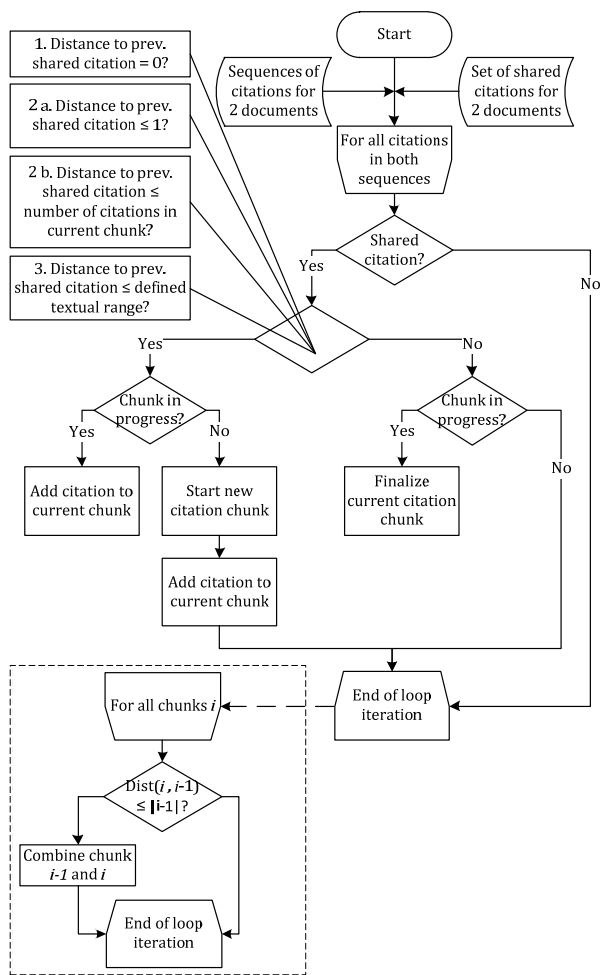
Start

Sequences of citations for 2 documents

Set of shared citations for 2 documents

For all citations in both sequences

1. Distance to prev. shared citation = 0?

2 a. Distance to prev. shared citation ≤ 1?

2 b. Distance to prev. shared citation ≤ number of citations in current chunk?

3. Distance to prev. shared citation ≤ defined textual range?

Shared citation?

Yes

No

Yes

No

Chunk in progress?

Yes

No

Chunk in progress?

Yes

No

Add citation to current chunk

Start new citation chunk

Finalize current citation chunk

Add citation to current chunk

For all chunks $i$

End of loop iteration

Dist($i$ , $i$-1) ≤ |i-1| ?

Combine chunk $i$-1 and $i$

End of loop iteration